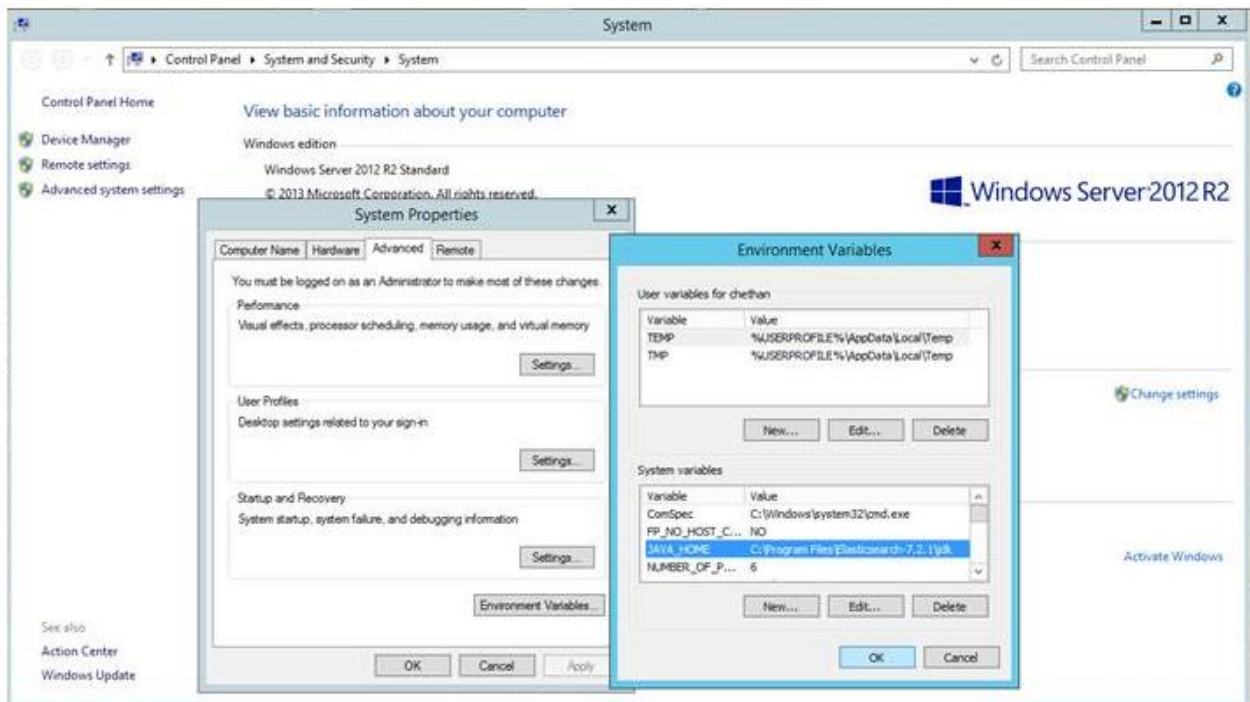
System

Control Panel ▸ System and Security ▸ System

Search Control Panel

Control Panel Home

Device Manager

Remote settings

Advanced system settings

View basic information about your computer

Windows edition

Windows Server 2012 R2 Standard

© 2013 Microsoft Corporation. All rights reserved.

Windows Server 2012 R2

Change settings

Activate Windows

See also

Action Center

Windows Update

System Properties

Computer Name | Hardware | Advanced | Remote

You must be logged on as an Administrator to make most of these changes.

Performance

Visual effects, processor scheduling, memory usage, and virtual memory

Settings...

User Profiles

Desktop settings related to your sign-in

Settings...

Startup and Recovery

System startup, system failure, and debugging information

Settings...

Environment Variables...

OK | Cancel | Apply

Environment Variables

User variables for chethan

| Variable | Value |
|---|---|
| TEMP | %USERPROFILE%\AppData\Local\Temp |
| TMP | %USERPROFILE%\AppData\Local\Temp |

New... | Edit... | Delete

System variables

| Variable | Value |
|---|---|
| ComSpec | C:\Windows\system32\cmd.exe |
| FP_NO_HOST_C... | NO |
| JAVA_HOME | C:\Program Files\Elasticsearch-7.2.1\jdk |
| NUMBER_OF_P... | 6 |

New... | Edit... | Delete

OK | Cancel